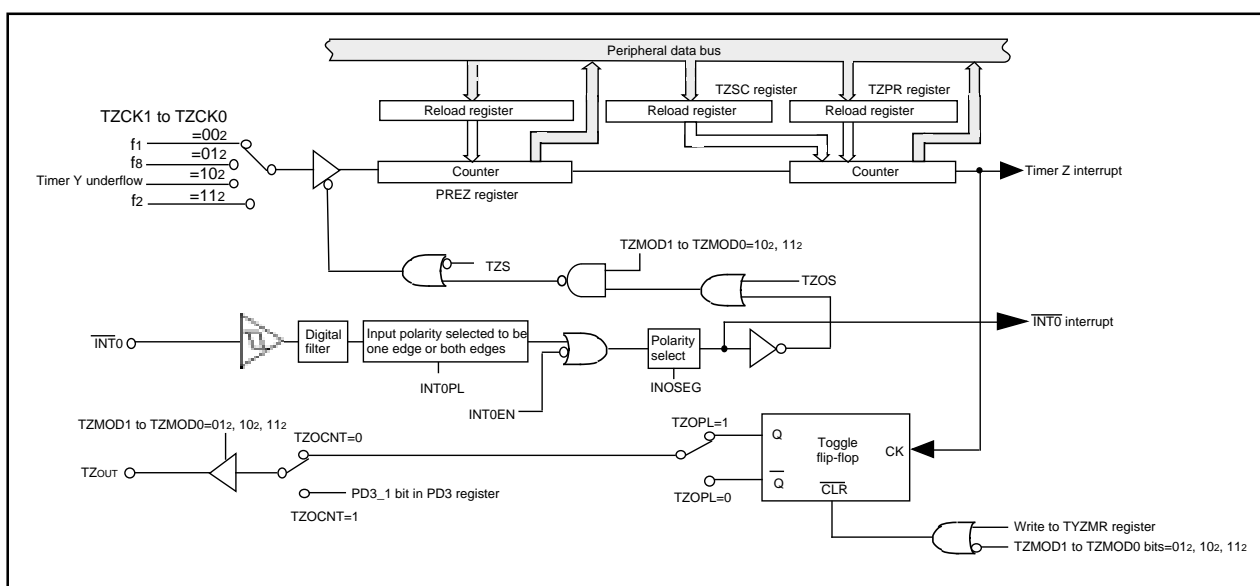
Peripheral data bus

TZSC register

TZPR register

Reload register

Reload register

Reload register

TZCK1 to TZCK0

$f_1$ $=00_2$

$f_8$ $=01_2$

Timer Y underflow $=10_2$

$f_2$ $=11_2$

Counter

PREZ register

Counter

Timer Z interrupt

TZS

TZMOD1 to TZMOD0=$10_2$, $11_2$

TZOS

$\overline{INT0}$

Digital filter

Input polarity selected to be one edge or both edges

INT0PL

INT0EN

Polarity select

INOSEG

$\overline{INT0}$ interrupt

TZMOD1 to TZMOD0=$01_2$, $10_2$, $11_2$

TZOCNT=0

TZOUT

PD3_1 bit in PD3 register

TZOCNT=1

TZOPL=1

TZOPL=0

Q

$\overline{Q}$

Toggle flip-flop

CK

$\overline{CLR}$

Write to TYZMR register

TZMOD1 to TZMOD0 bits=$01_2$, $10_2$, $11_2$